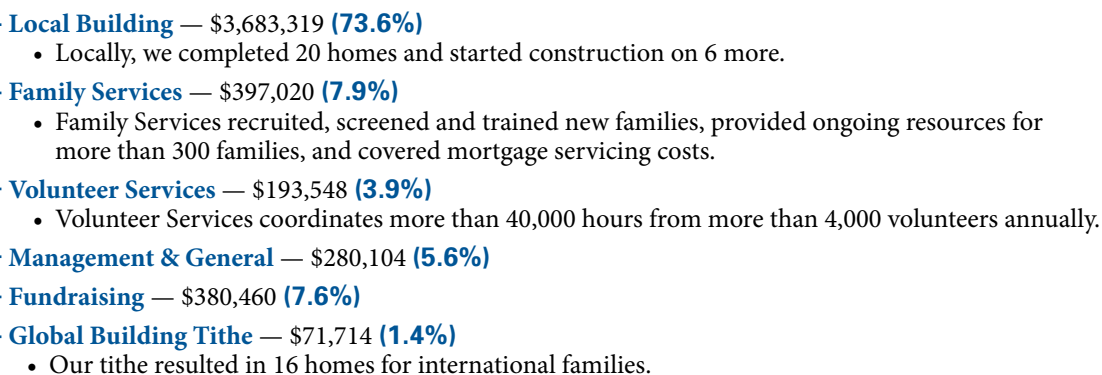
• Local Building — \$3,683,319 (73.6%)
  • Locally, we completed 20 homes and started construction on 6 more.
• Family Services — \$397,020 (7.9%)
  • Family Services recruited, screened and trained new families, provided ongoing resources for more than 300 families, and covered mortgage servicing costs.
• Volunteer Services — \$193,548 (3.9%)
  • Volunteer Services coordinates more than 40,000 hours from more than 4,000 volunteers annually.
• Management & General — \$280,104 (5.6%)
• Fundraising — \$380,460 (7.6%)
• Global Building Tithe — \$71,714 (1.4%)
  • Our tithe resulted in 16 homes for international families.